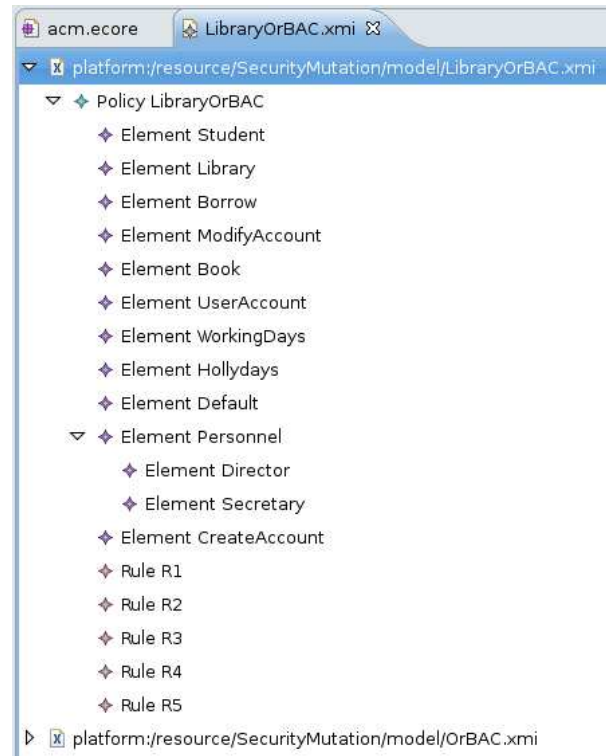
acm.ecore LibraryOrBAC.xmi ☒

platform:/resource/SecurityMutation/model/LibraryOrBAC.xmi

Policy LibraryOrBAC

Element Student

Element Library

Element Borrow

Element ModifyAccount

Element Book

Element UserAccount

Element WorkingDays

Element Hollydays

Element Default

Element Personnel

Element Director

Element Secretary

Element CreateAccount

Rule R1

Rule R2

Rule R3

Rule R4

Rule R5

platform:/resource/SecurityMutation/model/OrBAC.xmi